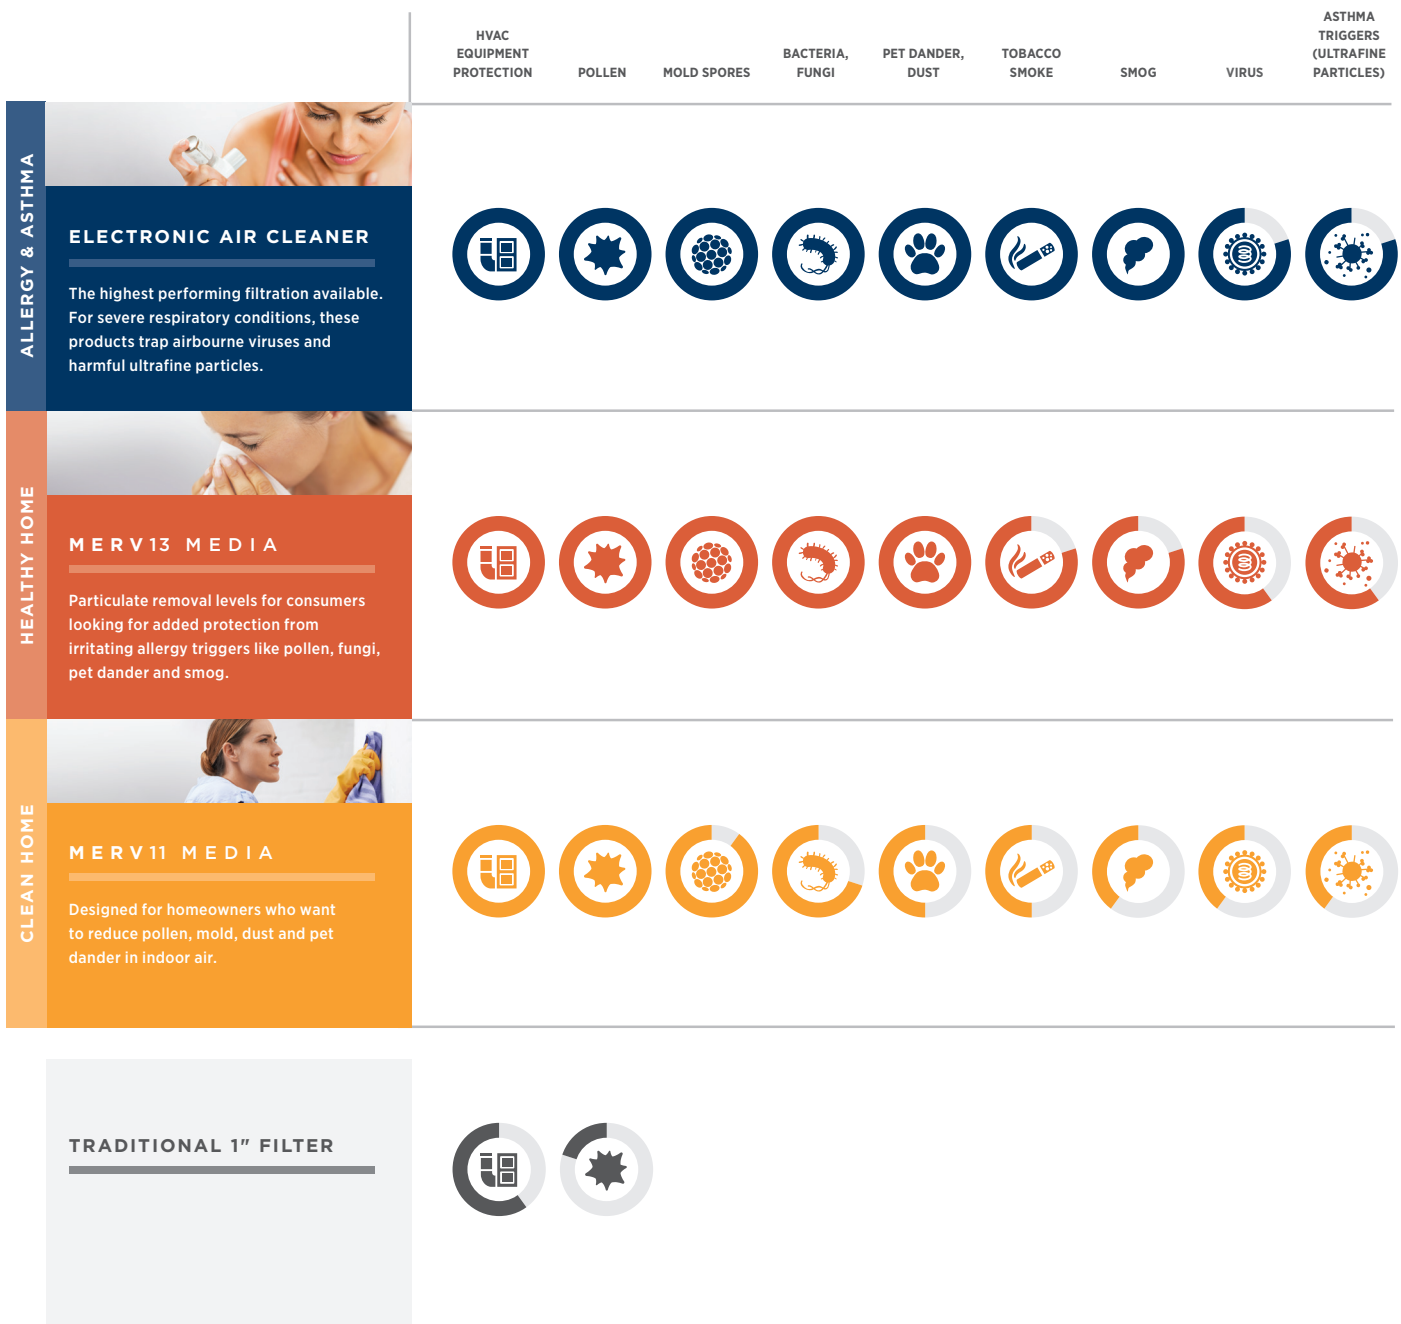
HVAC EQUIPMENT PROTECTION
POLLEN
MOLD SPORES
BACTERIA, FUNGI
PET DANDER, DUST
TOBACCO SMOKE
SMOG
VIRUS
ASTHMA TRIGGERS (ULTRAFINE PARTICLES)

ALLERGY & ASTHMA

ELECTRONIC AIR CLEANER

The highest performing filtration available. For severe respiratory conditions, these products trap airbourne viruses and harmful ultrafine particles.

HEALTHY HOME

MERV13 MEDIA

Particulate removal levels for consumers looking for added protection from irritating allergy triggers like pollen, fungi, pet dander and smog.

CLEAN HOME

MERV11 MEDIA

Designed for homeowners who want to reduce pollen, mold, dust and pet dander in indoor air.

TRADITIONAL 1" FILTER